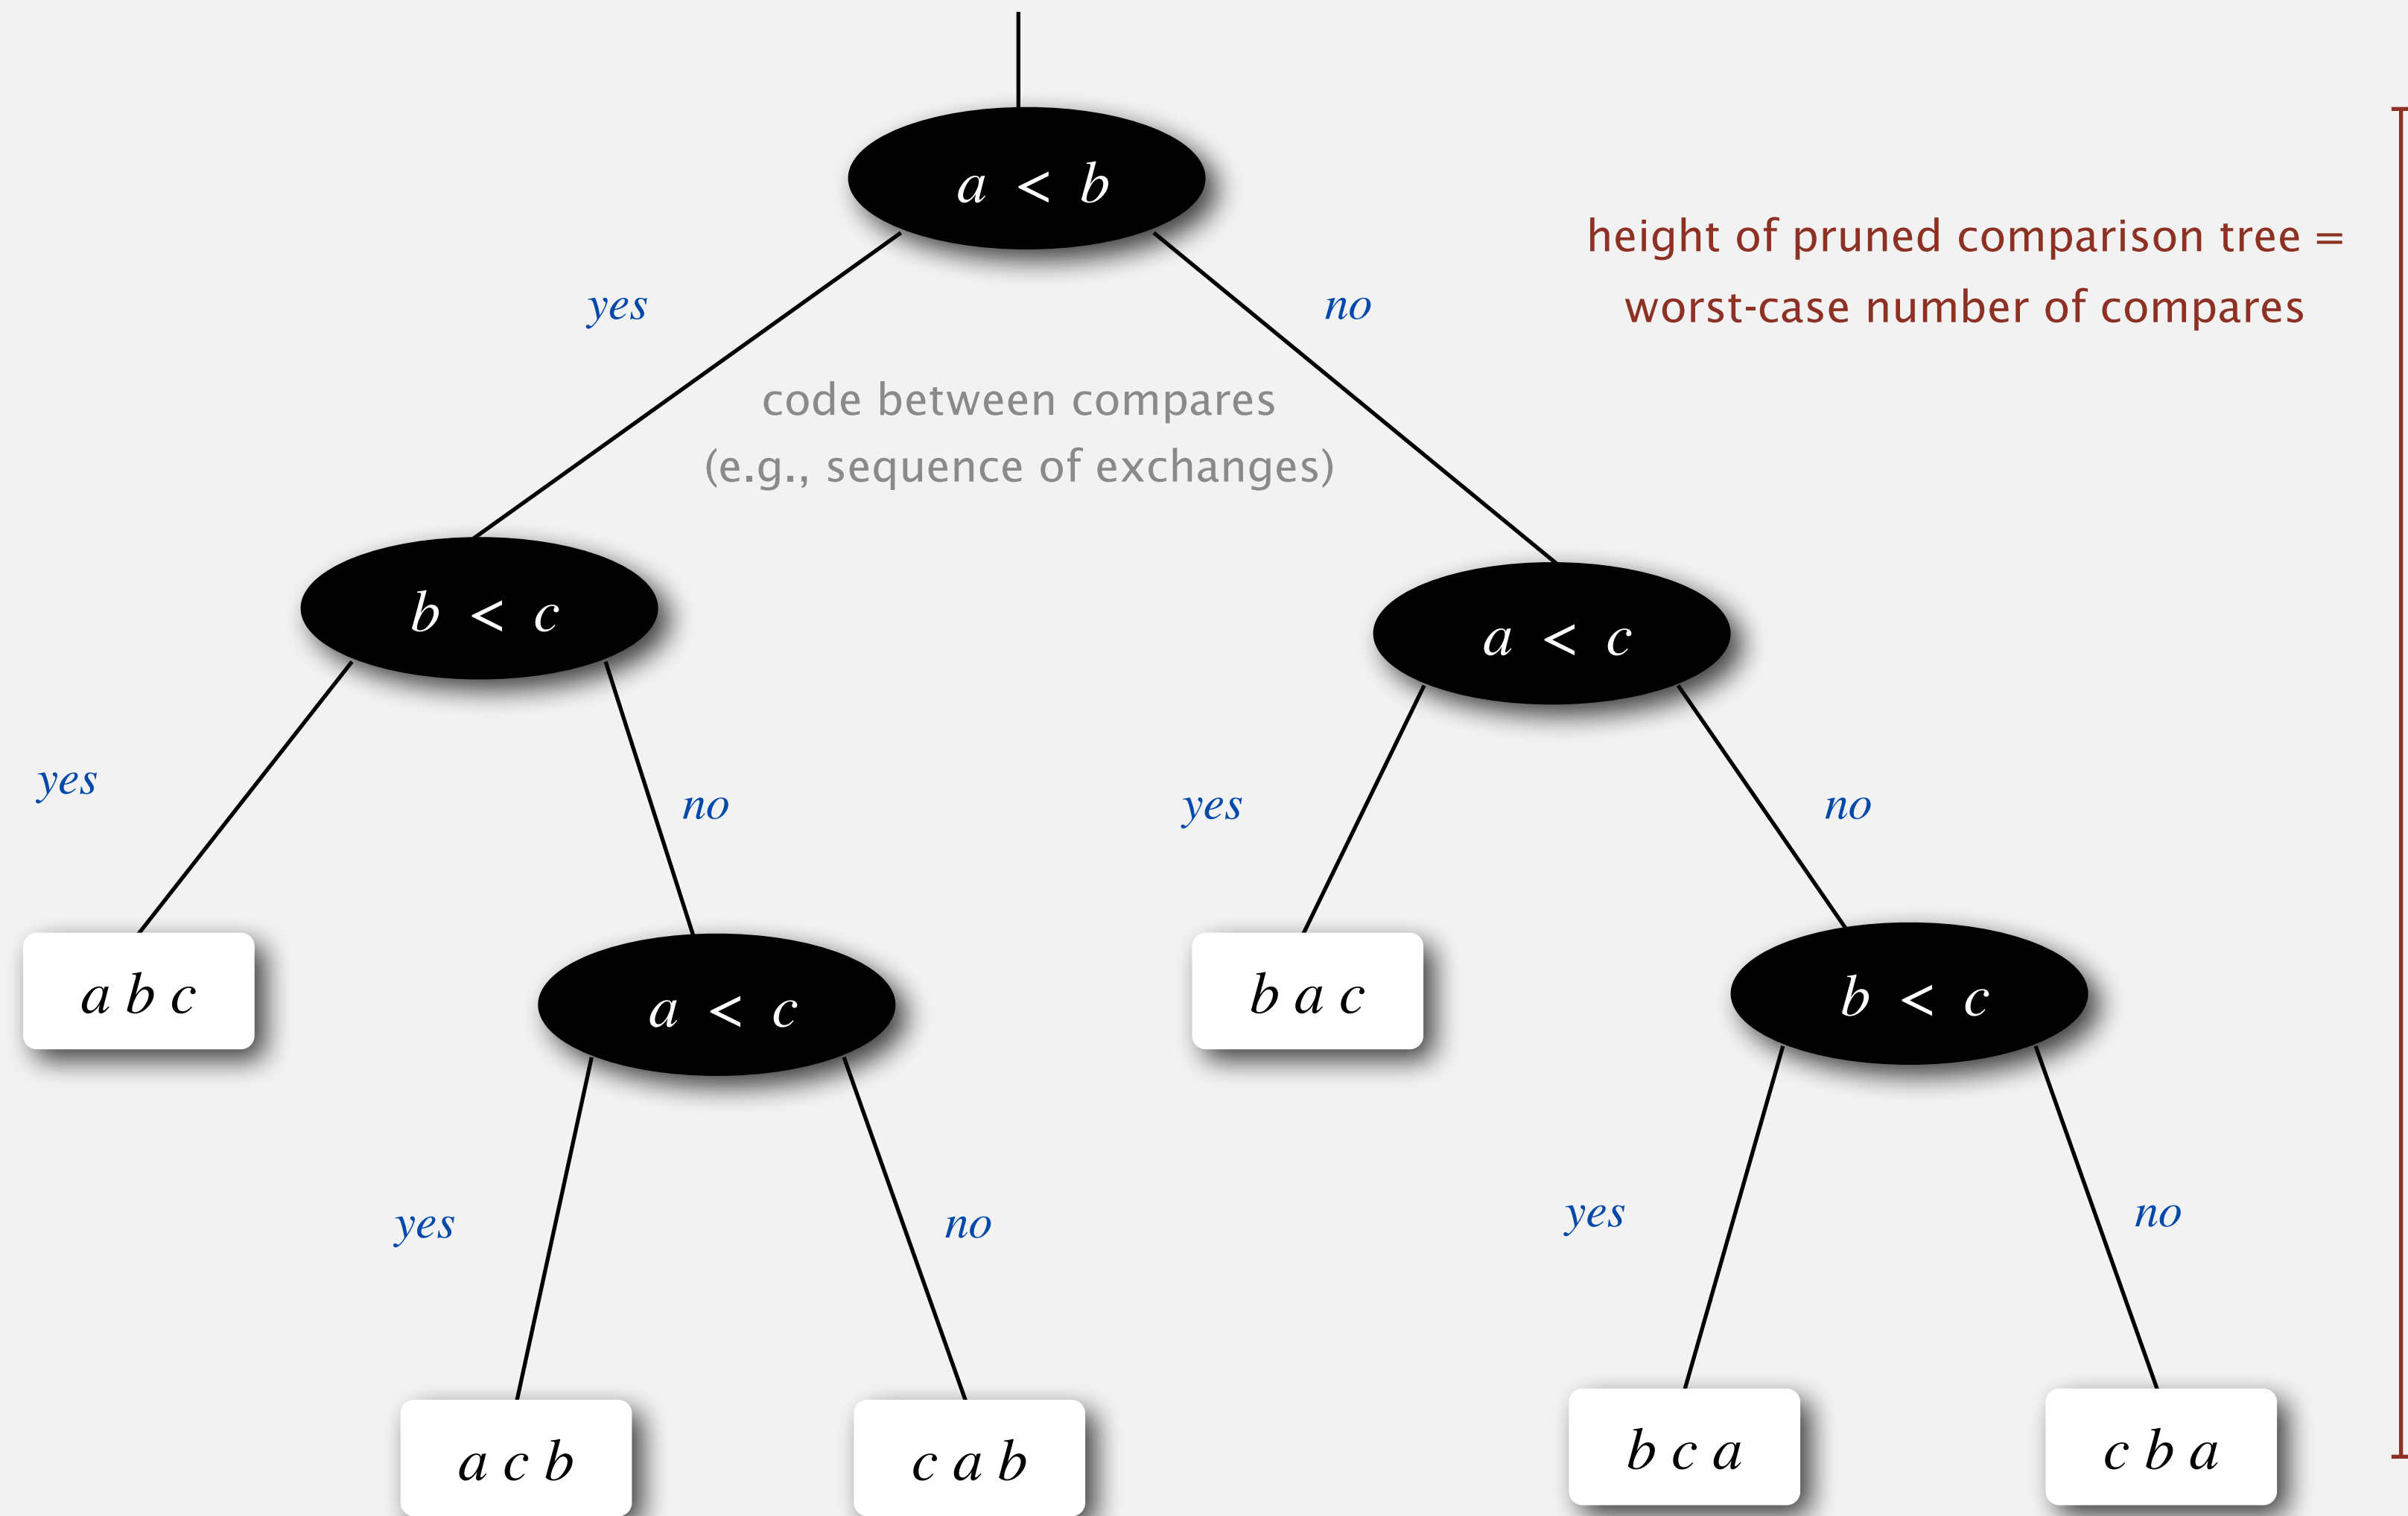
$a < b$

height of pruned comparison tree = worst-case number of compares

yes

no

code between compares (e.g., sequence of exchanges)

$b < c$

$a < c$

yes

no

yes

no

$a\ b\ c$

$a < c$

$b\ a\ c$

$b < c$

yes

no

yes

no

$a\ c\ b$

$c\ a\ b$

$b\ c\ a$

$c\ b\ a$